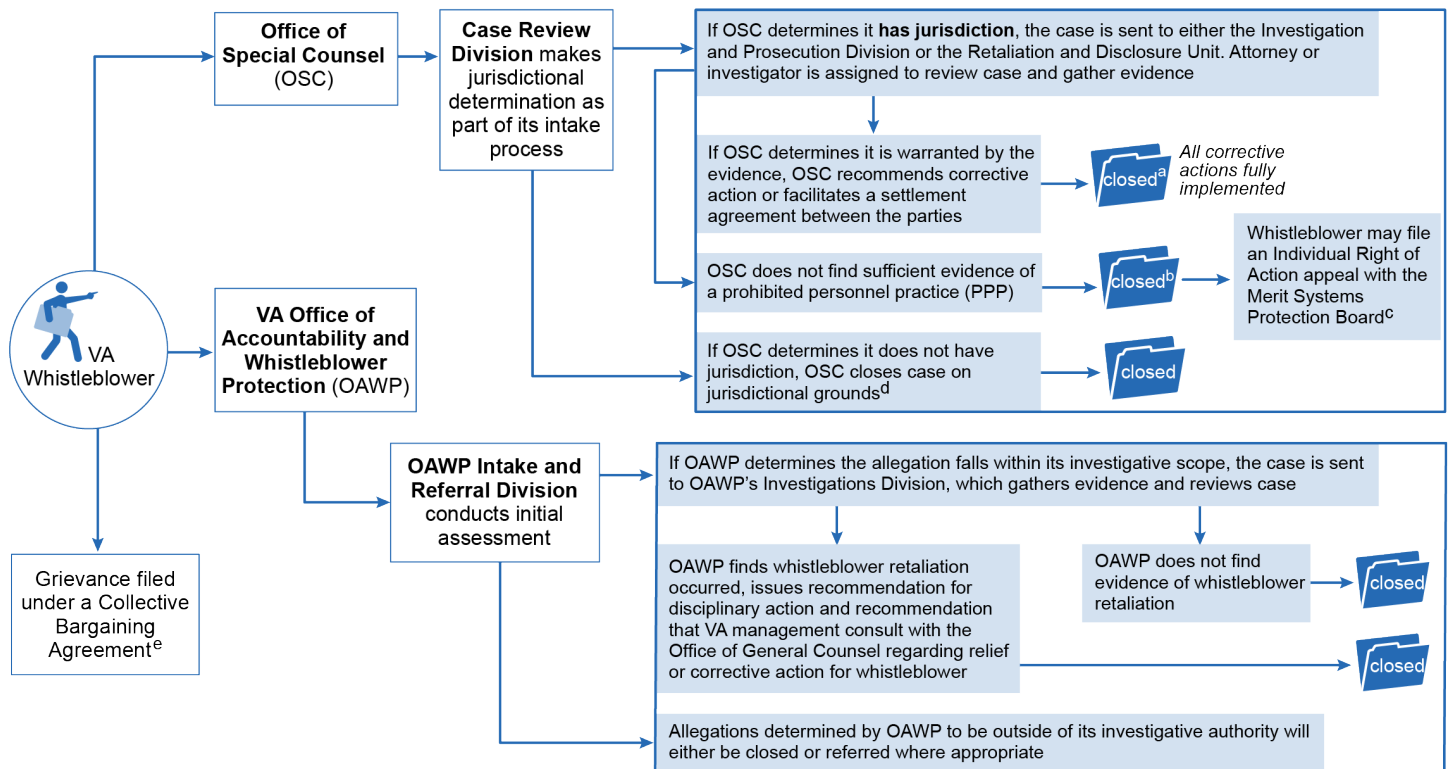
VA Whistleblower

Office of Special Counsel (OSC)

Case Review Division makes jurisdictional determination as part of its intake process

If OSC determines it has jurisdiction, the case is sent to either the Investigation and Prosecution Division or the Retaliation and Disclosure Unit. Attorney or investigator is assigned to review case and gather evidence

If OSC determines it is warranted by the evidence, OSC recommends corrective action or facilitates a settlement agreement between the parties

closed$^{a}$

All corrective actions fully implemented

OSC does not find sufficient evidence of a prohibited personnel practice (PPP)

closed$^{b}$

Whistleblower may file an Individual Right of Action appeal with the Merit Systems Protection Board$^{c}$

If OSC determines it does not have jurisdiction, OSC closes case on jurisdictional grounds$^{d}$

closed

VA Office of Accountability and Whistleblower Protection (OAWP)

OAWP Intake and Referral Division conducts initial assessment

If OAWP determines the allegation falls within its investigative scope, the case is sent to OAWP's Investigations Division, which gathers evidence and reviews case

OAWP finds whistleblower retaliation occurred, issues recommendation for disciplinary action and recommendation that VA management consult with the Office of General Counsel regarding relief or corrective action for whistleblower

closed

OAWP does not find evidence of whistleblower retaliation

closed

Allegations determined by OAWP to be outside of its investigative authority will either be closed or referred where appropriate

Grievance filed under a Collective Bargaining Agreement$^{e}$